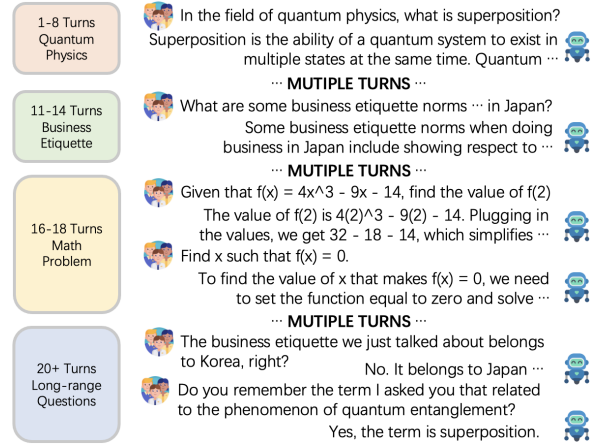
1-8 Turns Quantum Physics

In the field of quantum physics, what is superposition?

Superposition is the ability of a quantum system to exist in multiple states at the same time. Quantum ···

··· **MUTIPLE TURNS** ···

11-14 Turns Business Etiquette

What are some business etiquette norms ··· in Japan?

Some business etiquette norms when doing business in Japan include showing respect to ···

··· **MUTIPLE TURNS** ···

16-18 Turns Math Problem

Given that f(x) = 4x^3 - 9x - 14, find the value of f(2)

The value of f(2) is 4(2)^3 - 9(2) - 14. Plugging in the values, we get 32 - 18 - 14, which simplifies ···

Find x such that f(x) = 0.

To find the value of x that makes f(x) = 0, we need to set the function equal to zero and solve ···

··· **MUTIPLE TURNS** ···

20+ Turns Long-range Questions

The business etiquette we just talked about belongs to Korea, right?

No. It belongs to Japan ···

Do you remember the term I asked you that related to the phenomenon of quantum entanglement?

Yes, the term is superposition.